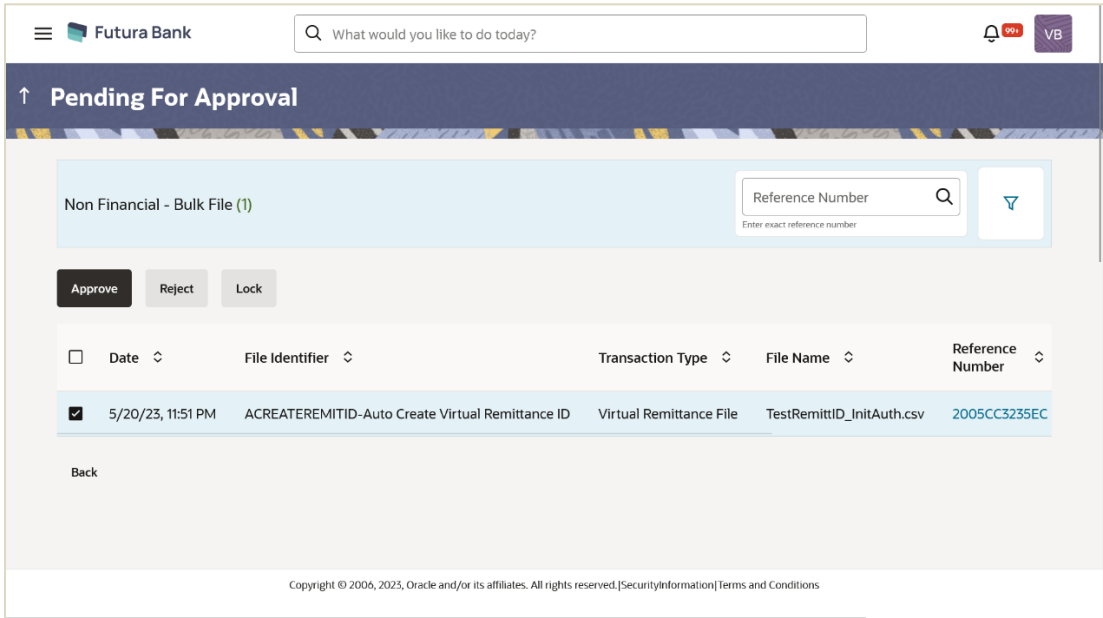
Futura Bank

What would you like to do today?

99+ VB

Pending For Approval

Non Financial - Bulk File (1)

Reference Number

Enter exact reference number

Approve Reject Lock

| | Date | File Identifier | Transaction Type | File Name | Reference Number |
|---|---|---|---|---|---|
| ☑ | 5/20/23, 11:51 PM | ACREATEREMITID-Auto Create Virtual Remittance ID | Virtual Remittance File | TestRemittID_InitAuth.csv | 2005CC3235EC |

Back

Copyright © 2006, 2023, Oracle and/or its affiliates. All rights reserved.|SecurityInformation|Terms and Conditions